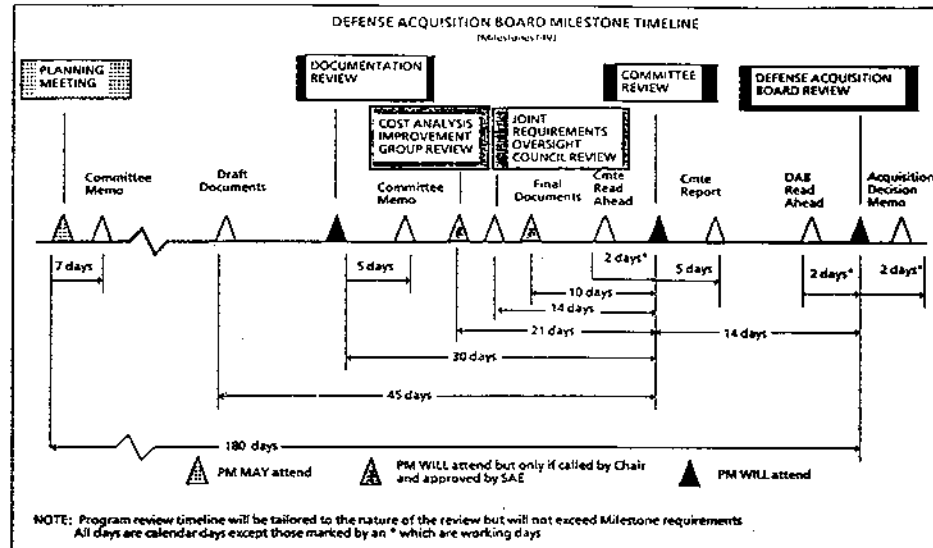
DEFENSE ACQUISITION BOARD MILESTONE TIMELINE

(Milestones I-IV)

PLANNING MEETING

DOCUMENTATION REVIEW

COST ANALYSIS IMPROVEMENT GROUP REVIEW

JOINT REQUIREMENTS OVERSIGHT COUNCIL REVIEW

COMMITTEE REVIEW

DEFENSE ACQUISITION BOARD REVIEW

Committee Memo

Draft Documents

Committee Memo

Final Documents

Cmte Read Ahead

Cmte Report

DAB Read Ahead

Acquisition Decision Memo

7 days

5 days

2 days*

5 days

2 days*

2 days*

10 days

14 days

21 days

14 days

30 days

45 days

180 days

PM MAY attend

PM WILL attend but only if called by Chair and approved by SAE

PM WILL attend

NOTE: Program review timeline will be tailored to the nature of the review but will not exceed Milestone requirements
All days are calendar days except those marked by an * which are working days